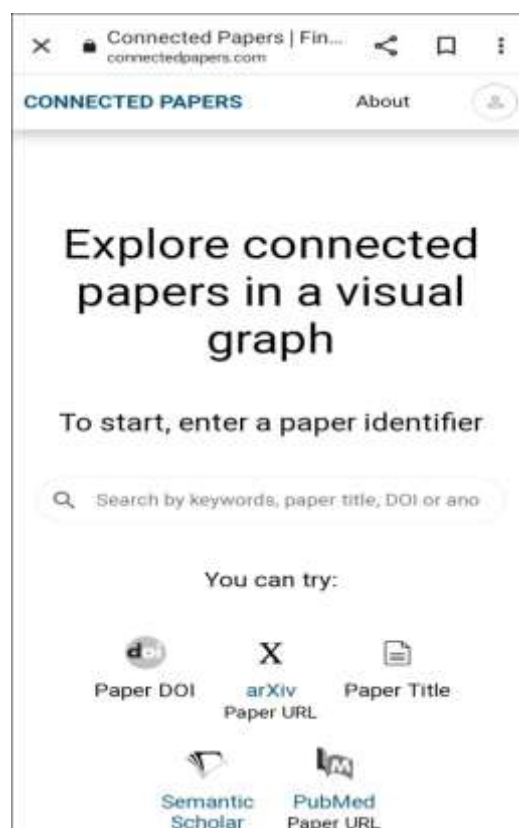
Connected Papers | Fin...
connectedpapers.com

CONNECTED PAPERS

About

Explore connected papers in a visual graph

To start, enter a paper identifier

Search by keywords, paper title, DOI or ano

You can try:

doi
Paper DOI

X
arXiv
Paper URL

Paper Title

Semantic
Scholar

PubMed
Paper URL